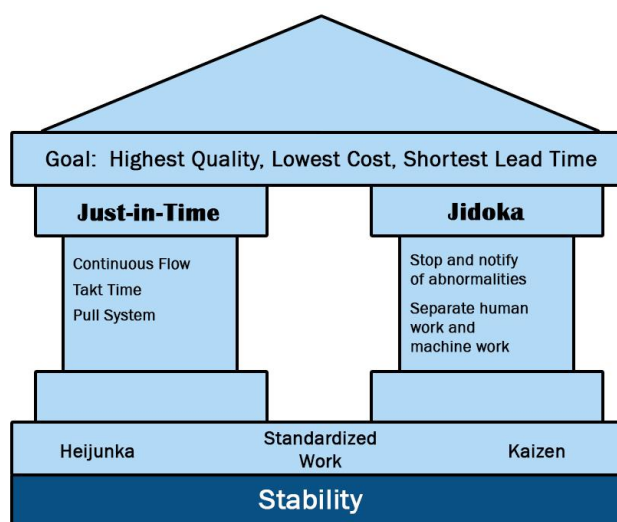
Goal: Highest Quality, Lowest Cost, Shortest Lead Time

Just-in-Time

Continuous Flow
Takt Time
Pull System

Jidoka

Stop and notify of abnormalities
Separate human work and machine work

Heijunka

Standardized Work

Kaizen

Stability